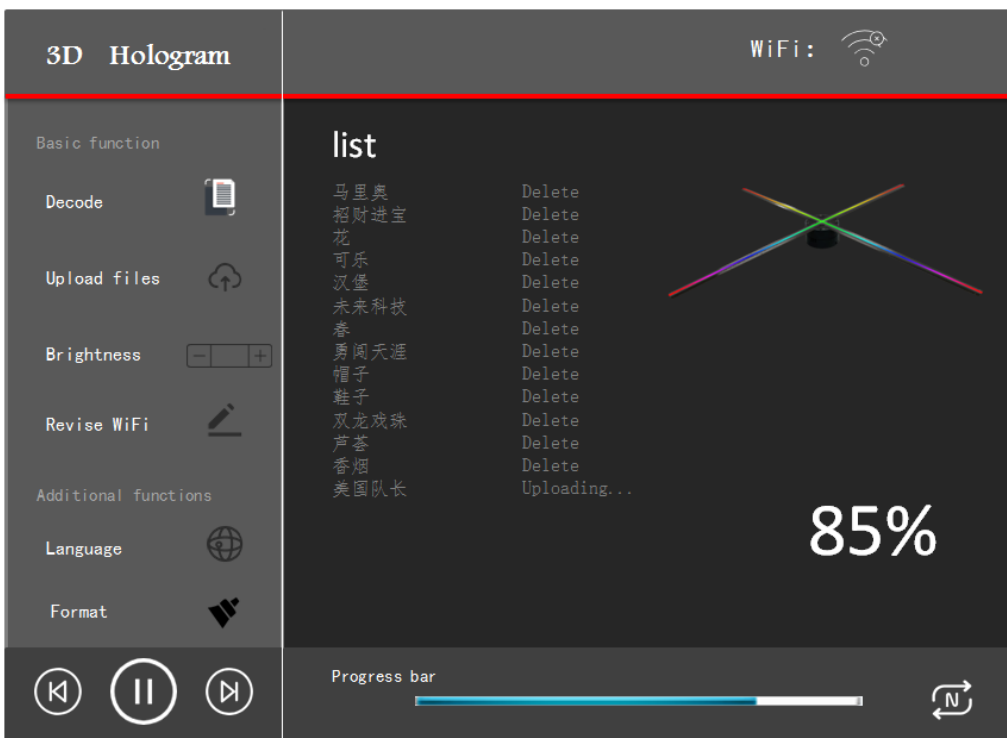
3D Hologram

WiFi:

Basic function

Decode

Upload files

Brightness

Revise WiFi

Additional functions

Language

Format

list

| | |
|---|---|
| 马里奥 | Delete |
| 招财进宝 | Delete |
| 花 | Delete |
| 可乐 | Delete |
| 汉堡 | Delete |
| 未来科技 | Delete |
| 春 | Delete |
| 勇闯天涯 | Delete |
| 帽子 | Delete |
| 鞋子 | Delete |
| 双龙戏珠 | Delete |
| 芦荟 | Delete |
| 香烟 | Delete |
| 美国队长 | Uploading... |

85%

Progress bar

N